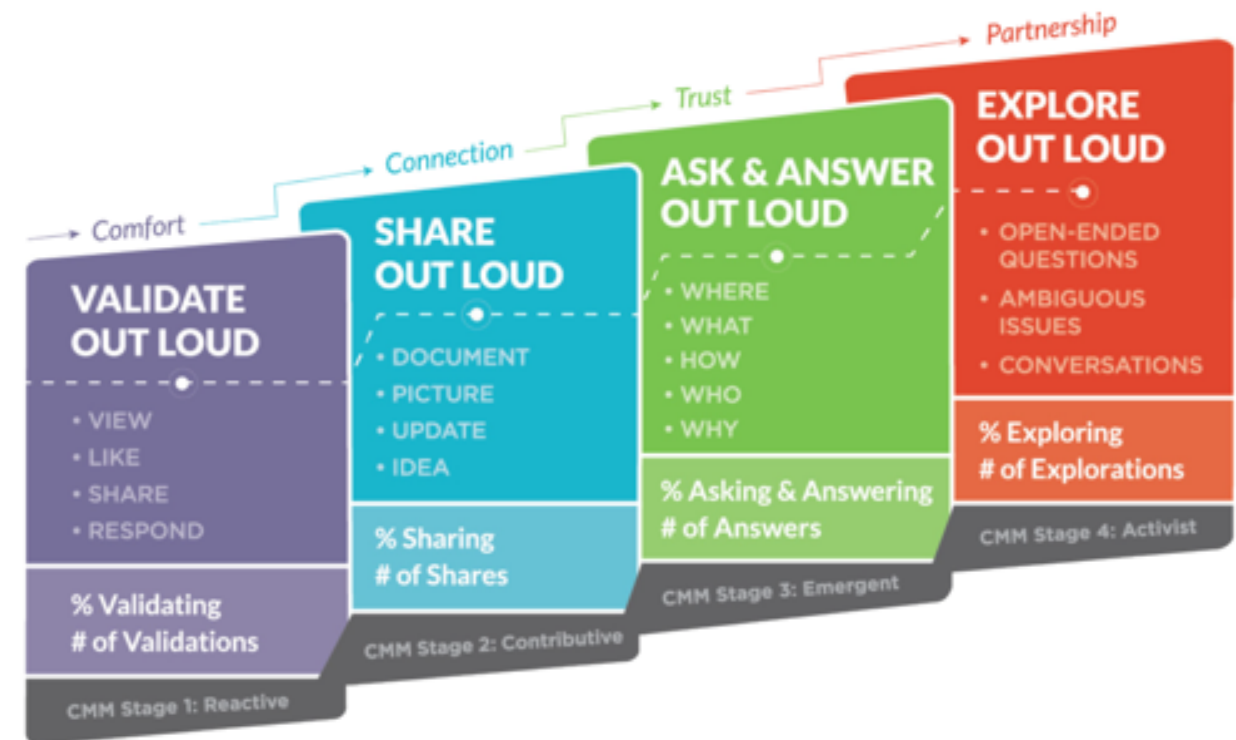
Comfort

VALIDATE OUT LOUD

• VIEW
• LIKE
• SHARE
• RESPOND

% Validating
# of Validations

CMM Stage 1: Reactive

Connection

SHARE OUT LOUD

• DOCUMENT
• PICTURE
• UPDATE
• IDEA

% Sharing
# of Shares

CMM Stage 2: Contributive

Trust

ASK & ANSWER OUT LOUD

• WHERE
• WHAT
• HOW
• WHO
• WHY

% Asking & Answering
# of Answers

CMM Stage 3: Emergent

Partnership

EXPLORE OUT LOUD

• OPEN-ENDED QUESTIONS
• AMBIGUOUS ISSUES
• CONVERSATIONS

% Exploring
# of Explorations

CMM Stage 4: Activist